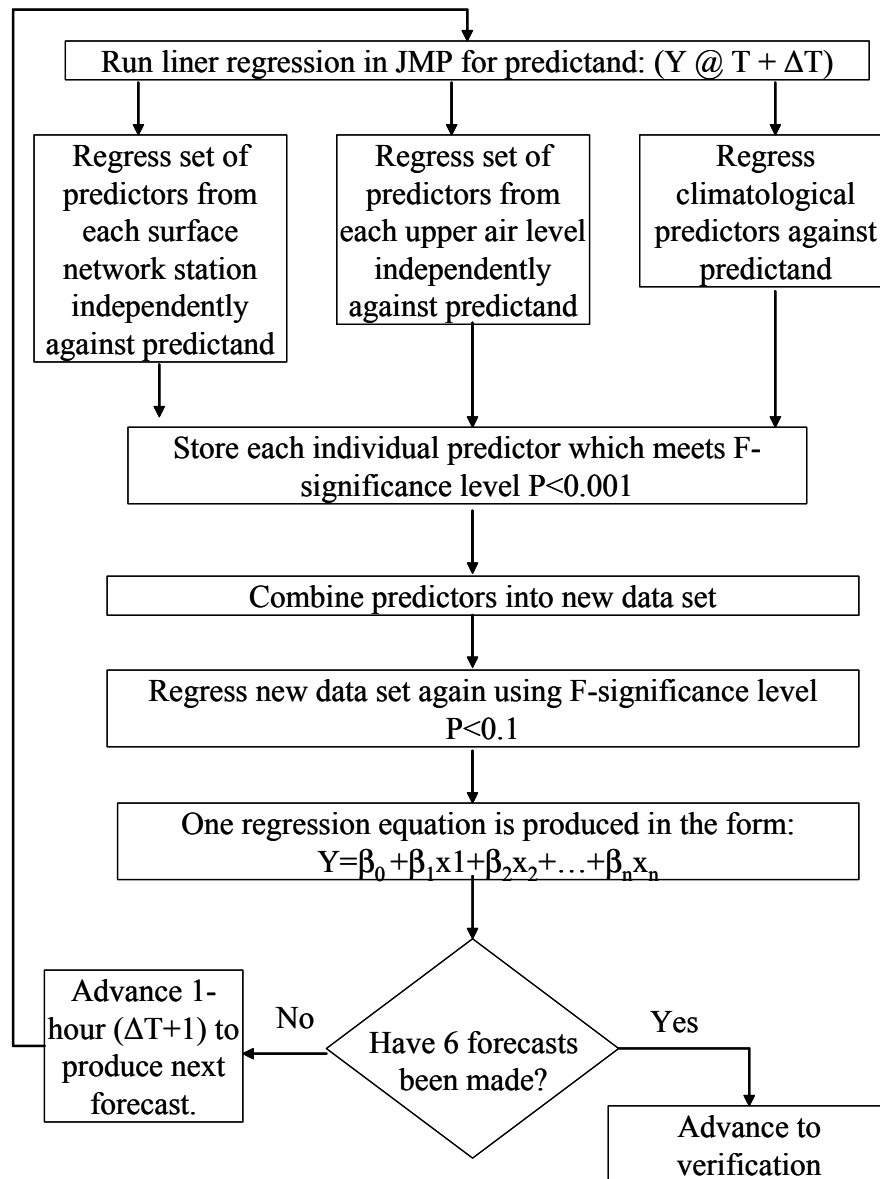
Run liner regression in JMP for predictand: (Y @ T + $\Delta$T)

Regress set of predictors from each surface network station independently against predictand

Regress set of predictors from each upper air level independently against predictand

Regress climatological predictors against predictand

Store each individual predictor which meets F-significance level P<0.001

Combine predictors into new data set

Regress new data set again using F-significance level P<0.1

One regression equation is produced in the form: $Y=\beta_0+\beta_1x1+\beta_2x_2+\ldots+\beta_nx_n$

Have 6 forecasts been made?

No

Advance 1-hour ($\Delta$T+1) to produce next forecast.

Yes

Advance to verification